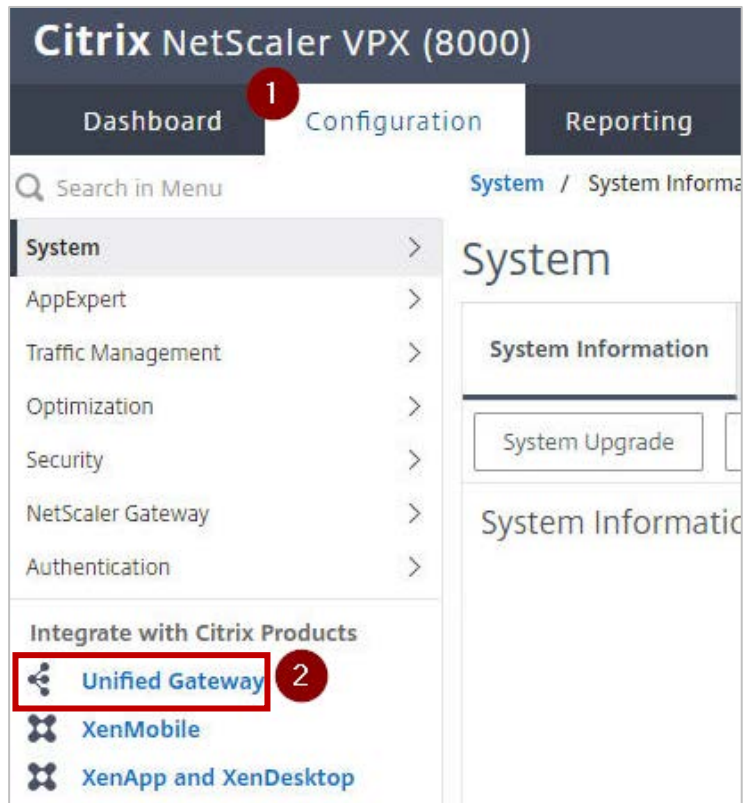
Citrix NetScaler VPX (8000)

Dashboard
1
Configuration
Reporting

Search in Menu

System / System Informa

System
AppExpert
Traffic Management
Optimization
Security
NetScaler Gateway
Authentication

Integrate with Citrix Products
Unified Gateway
2
XenMobile
XenApp and XenDesktop

System

System Information

System Upgrade

System Informatic